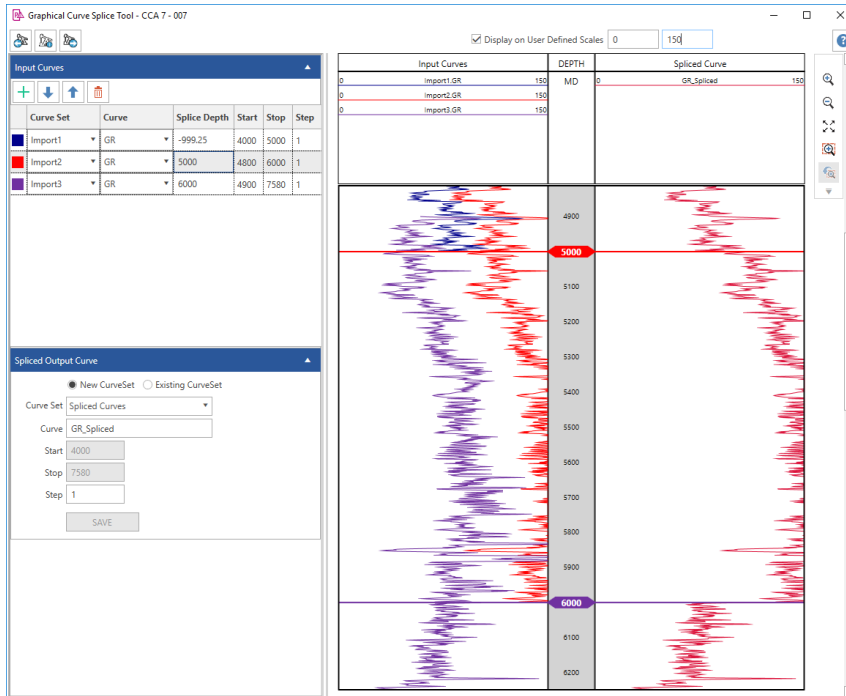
Graphical Curve Splice Tool - CCA 7 - 007

Display on User Defined Scales 0 150

Input Curves

| | Curve Set | Curve | Splice Depth | Start | Stop | Step |
|---|---|---|---|---|---|---|
| | Import1 | GR | -999.25 | 4000 | 5000 | 1 |
| | Import2 | GR | 5000 | 4800 | 6000 | 1 |
| | Import3 | GR | 6000 | 4900 | 7580 | 1 |

Spliced Output Curve

New CurveSet Existing CurveSet

Curve Set Spliced Curves

Curve GR_Spliced

Start 4000

Stop 7580

Step 1

SAVE

Input Curves

0 Import1.GR 150
0 Import2.GR 150
0 Import3.GR 150

DEPTH

MD

Spliced Curve

0 GR_Spliced 150

4900
5000
5100
5200
5300
5400
5500
5600
5700
5800
5900
6000
6100
6200